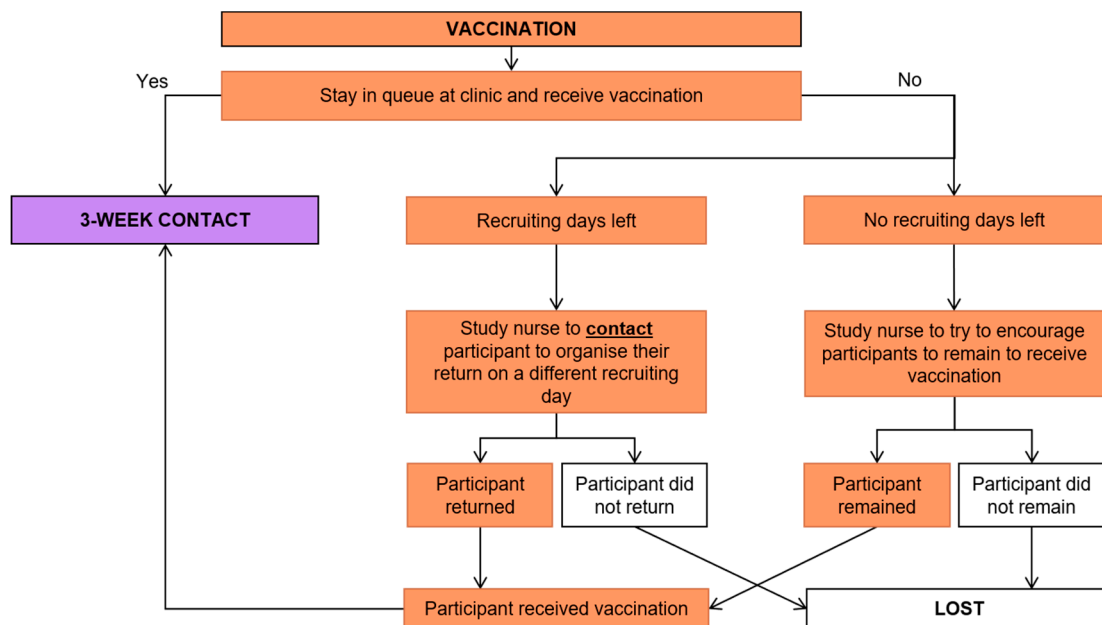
VACCINATION

Stay in queue at clinic and receive vaccination

Yes

No

3-WEEK CONTACT

Recruiting days left

No recruiting days left

Study nurse to **contact** participant to organise their return on a different recruiting day

Study nurse to try to encourage participants to remain to receive vaccination

Participant returned

Participant did not return

Participant remained

Participant did not remain

Participant received vaccination

LOST